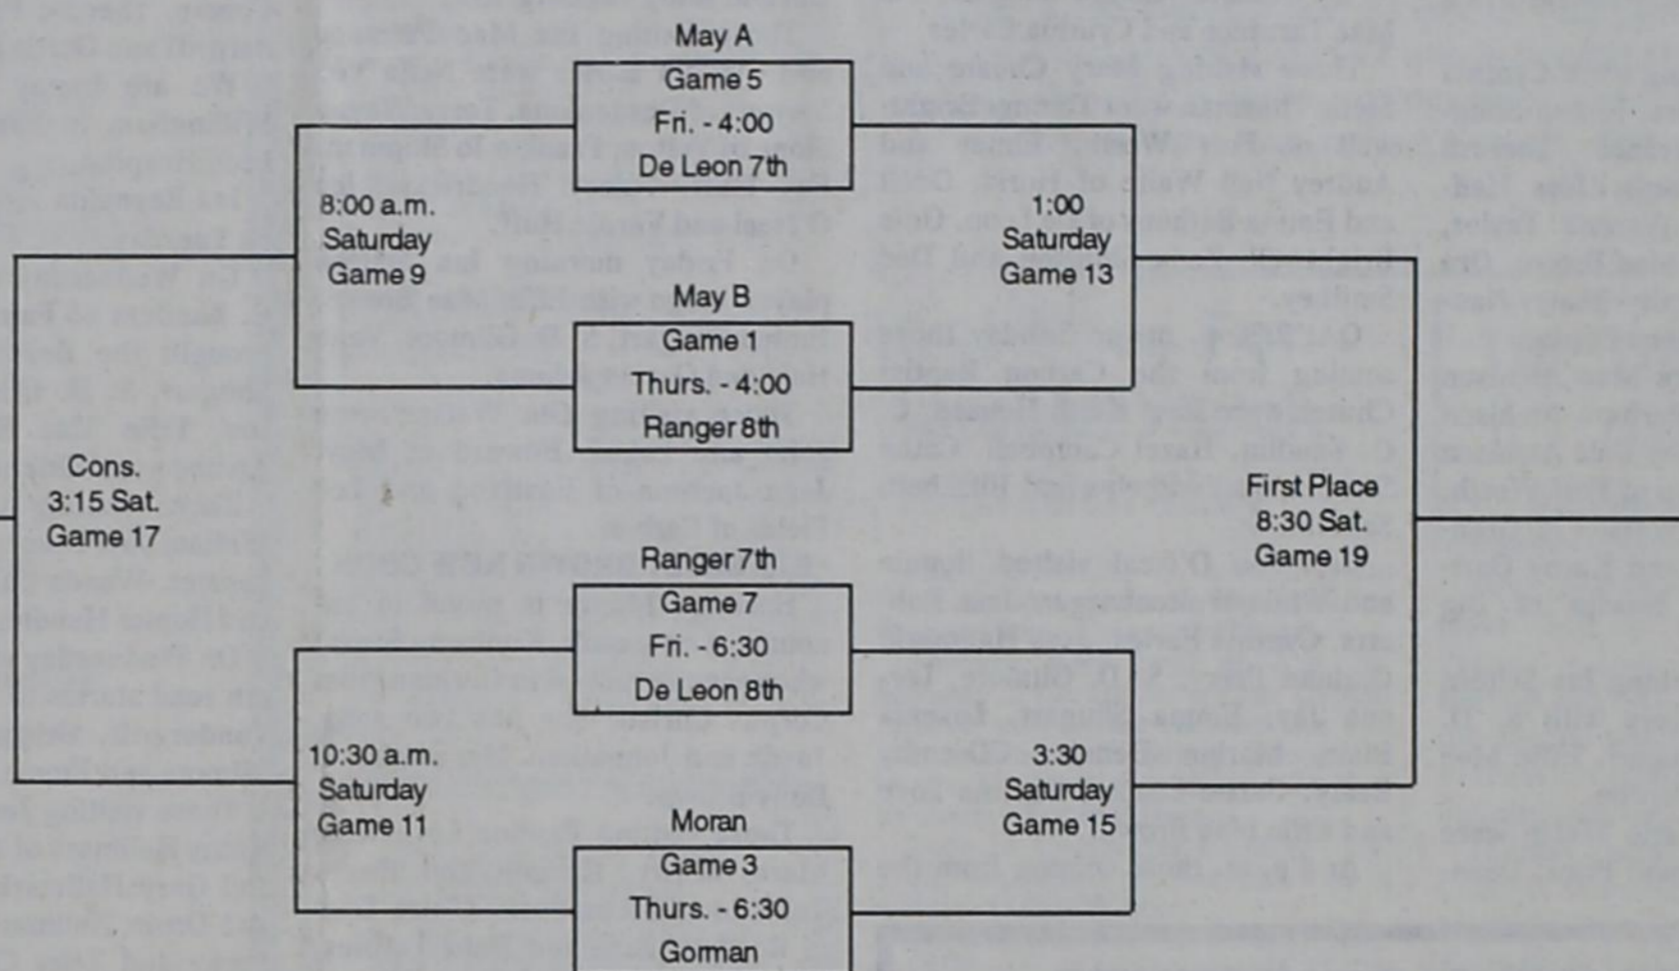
May A
Game 5
Fri. - 4:00
De Leon 7th

8:00 a.m.
Saturday
Game 9

1:00
Saturday
Game 13

May B
Game 1
Thurs. - 4:00
Ranger 8th

Cons.
3:15 Sat.
Game 17

First Place
8:30 Sat.
Game 19

Ranger 7th
Game 7
Fri. - 6:30
De Leon 8th

10:30 a.m.
Saturday
Game 11

3:30
Saturday
Game 15

Moran
Game 3
Thurs. - 6:30
Gorman